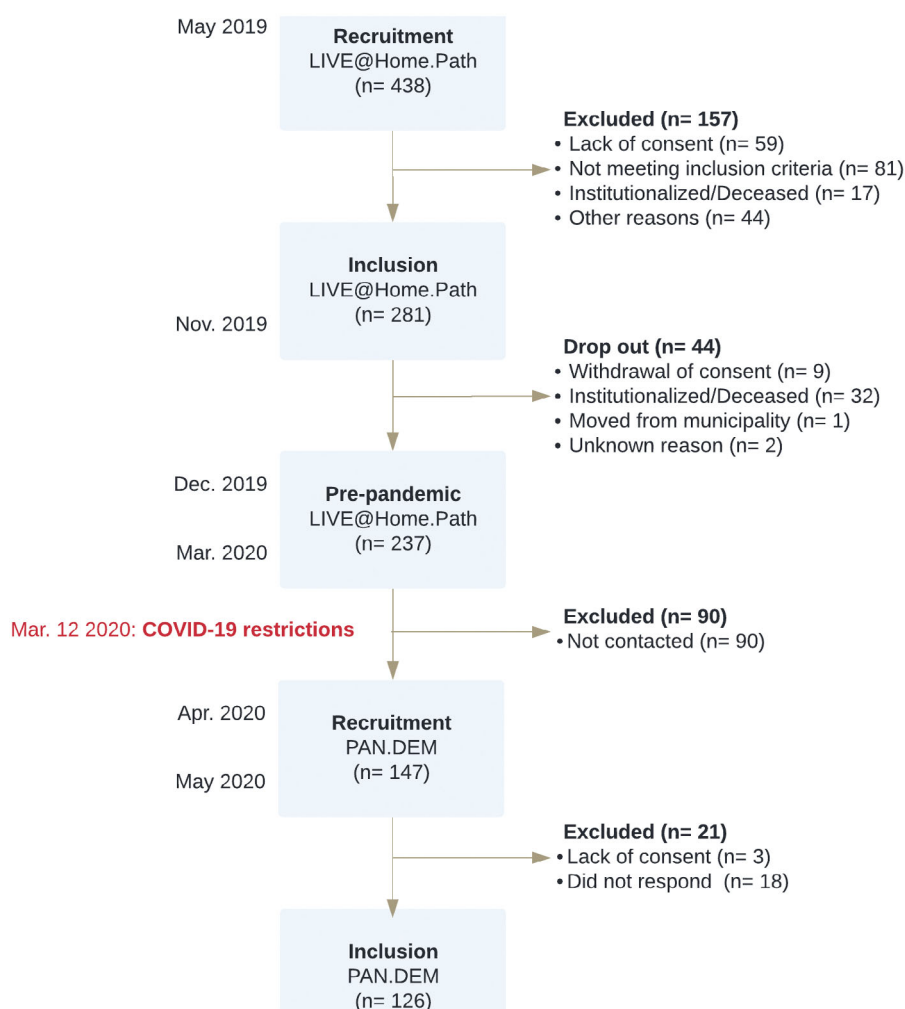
May 2019

Recruitment
LIVE@Home.Path
(n= 438)

Excluded (n= 157)
• Lack of consent (n= 59)
• Not meeting inclusion criteria (n= 81)
• Institutionalized/Deceased (n= 17)
• Other reasons (n= 44)

Inclusion
LIVE@Home.Path
(n= 281)

Nov. 2019

Drop out (n= 44)
• Withdrawal of consent (n= 9)
• Institutionalized/Deceased (n= 32)
• Moved from municipality (n= 1)
• Unknown reason (n= 2)

Dec. 2019

Pre-pandemic
LIVE@Home.Path
(n= 237)

Mar. 2020

Mar. 12 2020: COVID-19 restrictions

Excluded (n= 90)
• Not contacted (n= 90)

Apr. 2020

Recruitment
PAN.DEM
(n= 147)

May 2020

Excluded (n= 21)
• Lack of consent (n= 3)
• Did not respond (n= 18)

Inclusion
PAN.DEM
(n= 126)